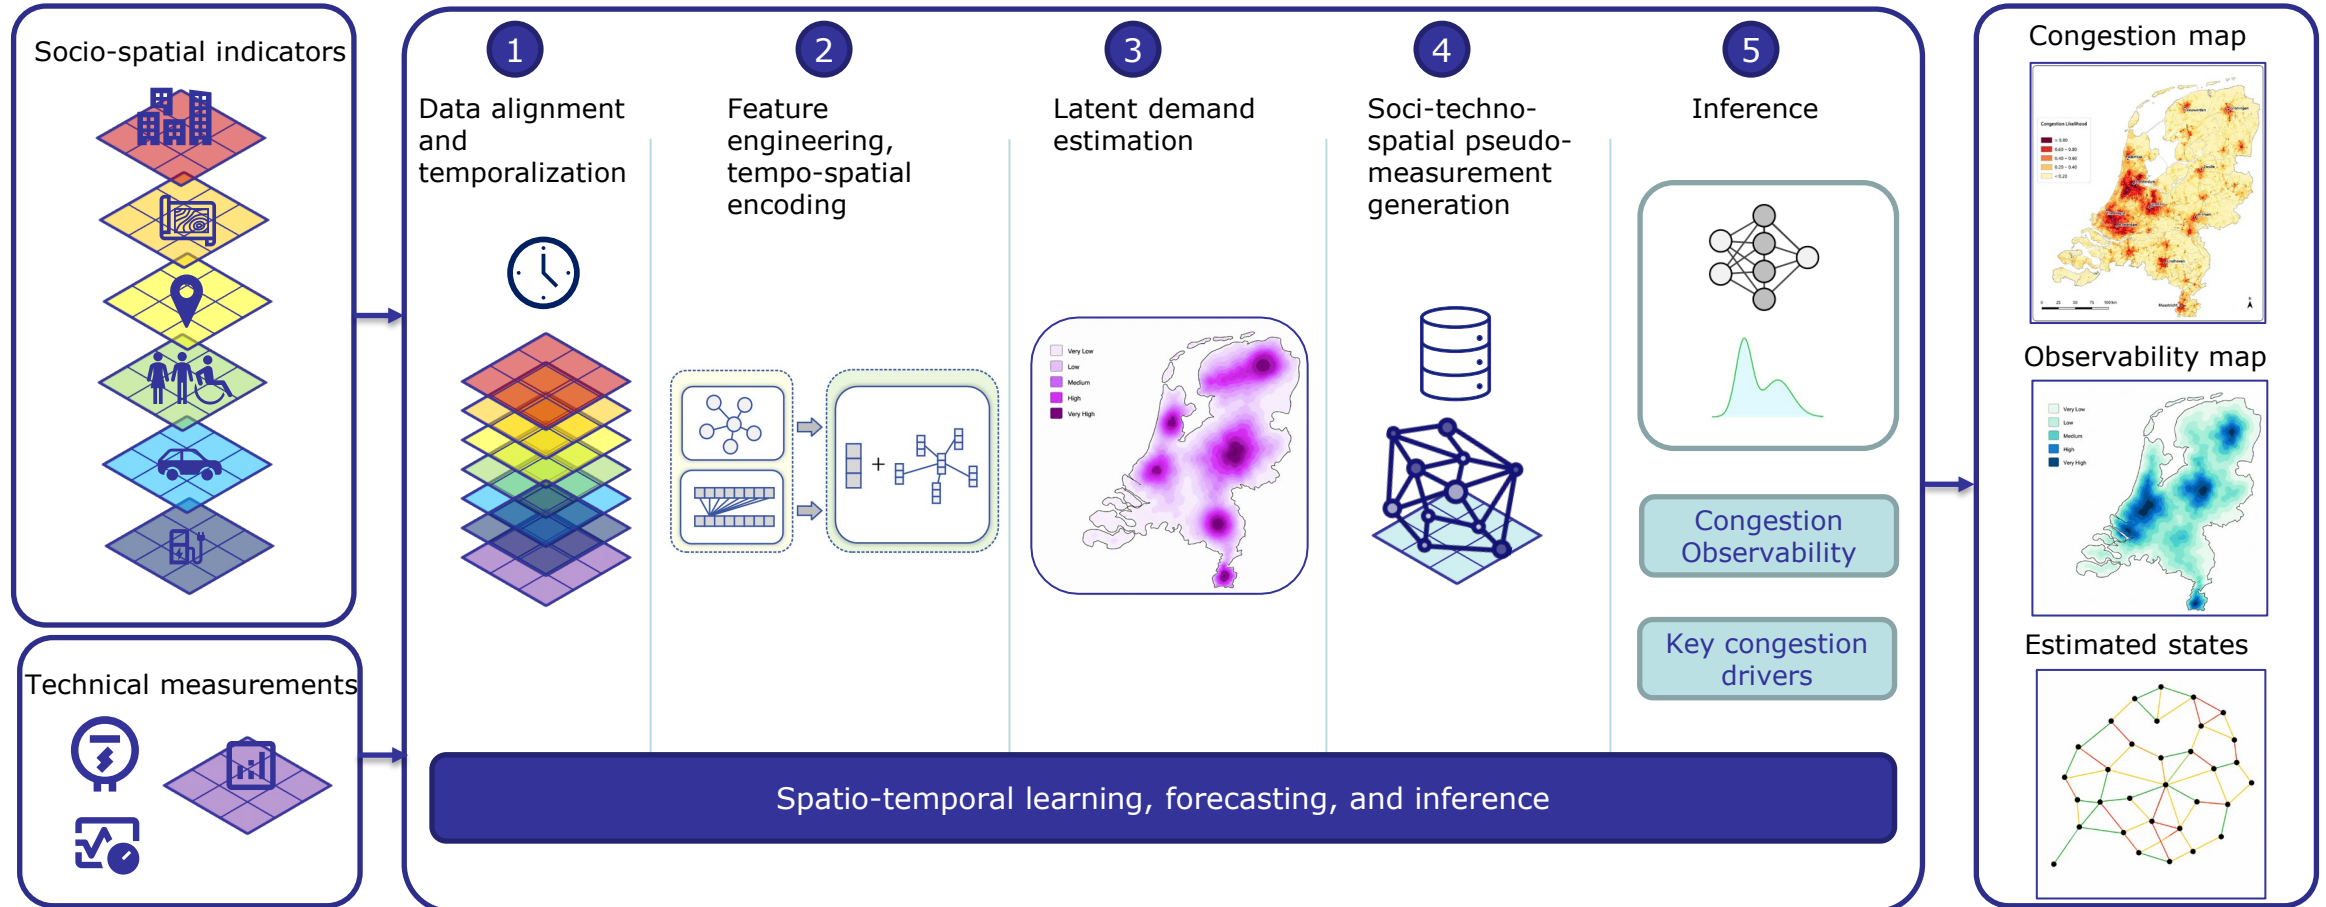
Socio-spatial indicators

Technical measurements

1
Data alignment and temporalization

2
Feature engineering, tempo-spatial encoding

3
Latent demand estimation

Very Low
Low
Medium
High
Very High

4
Soci-techno-spatial pseudo-measurement generation

5
Inference

Congestion Observability

Key congestion drivers

Spatio-temporal learning, forecasting, and inference

Congestion map

Congestion Likelihood

Observability map

Very Low
Low
Medium
High
Very High

Estimated states